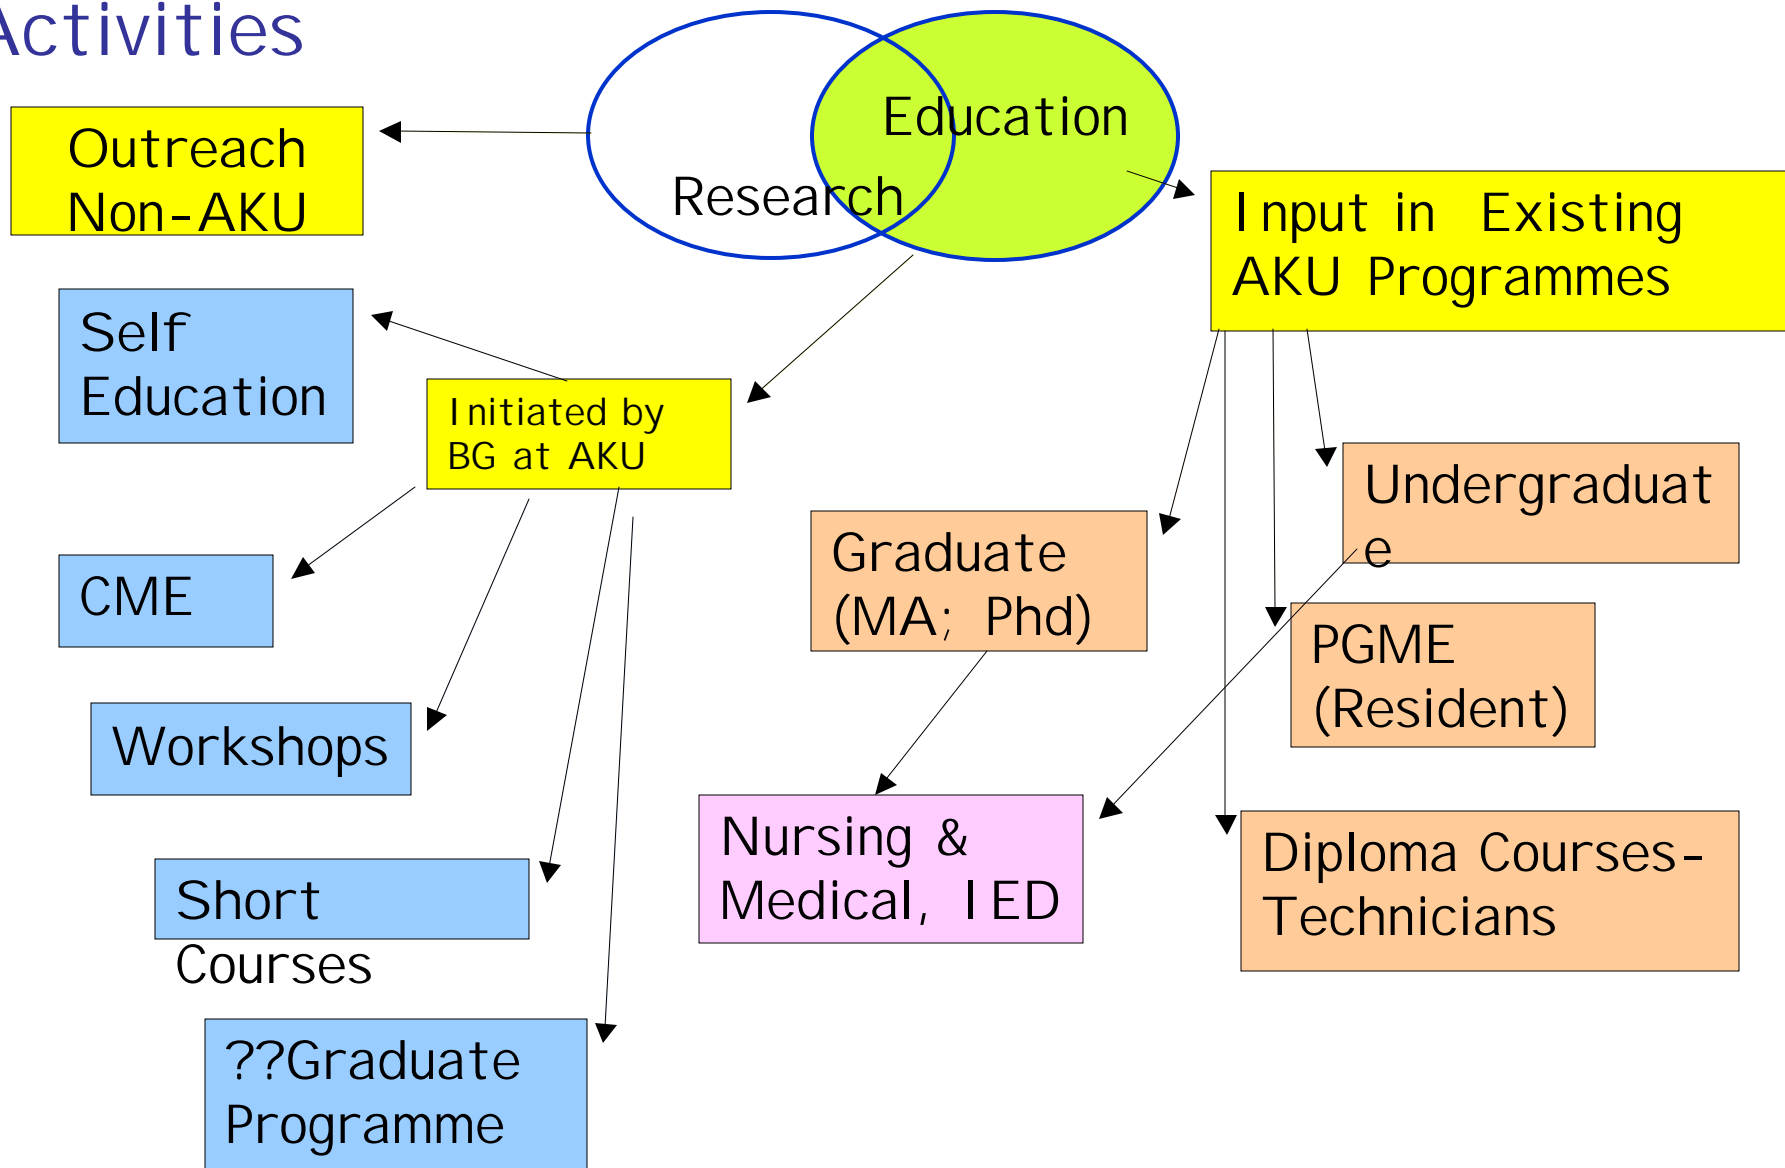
Activities

Education

Research

Outreach
Non-AKU

Input in Existing AKU Programmes

Self Education

Initiated by BG at AKU

CME

Workshops

Short Courses

??Graduate Programme

Graduate (MA; Phd)

Undergraduat e

PGME (Resident)

Nursing & Medical, IED

Diploma Courses- Technicians